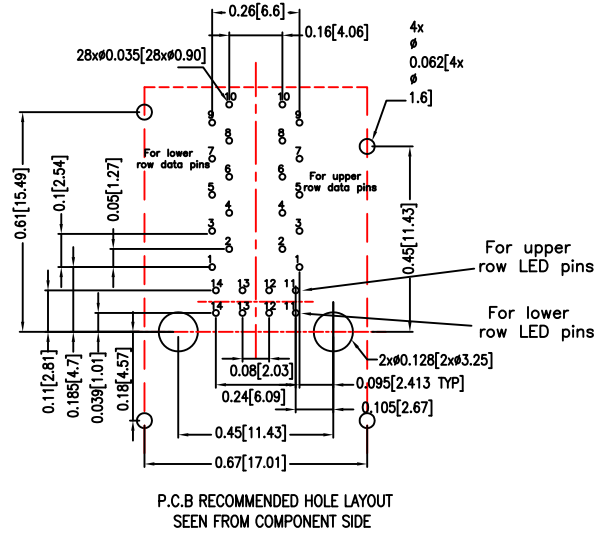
0.26[6.6]
0.16[4.06]
4x
ø
0.062[4x
ø
1.6]
28xø0.035[28xø0.90]
10
10
9
9
8
8
7
7
For lower row data pins
6
6
For upper row data pins
5
5
4
4
3
3
2
2
1
1
0.61[15.49]
0.1[2.54]
0.05[1.27]
0.45[11.43]
For upper row LED pins
14
13
12
11
14
13
12
11
For lower row LED pins
0.11[2.81]
0.185[4.7]
0.039[1.01]
0.18[4.57]
2xø0.128[2xø3.25]
0.08[2.03]
0.095[2.413 TYP]
0.24[6.09]
0.105[2.67]
0.45[11.43]
0.67[17.01]
P.C.B RECOMMENDED HOLE LAYOUT
SEEN FROM COMPONENT SIDE